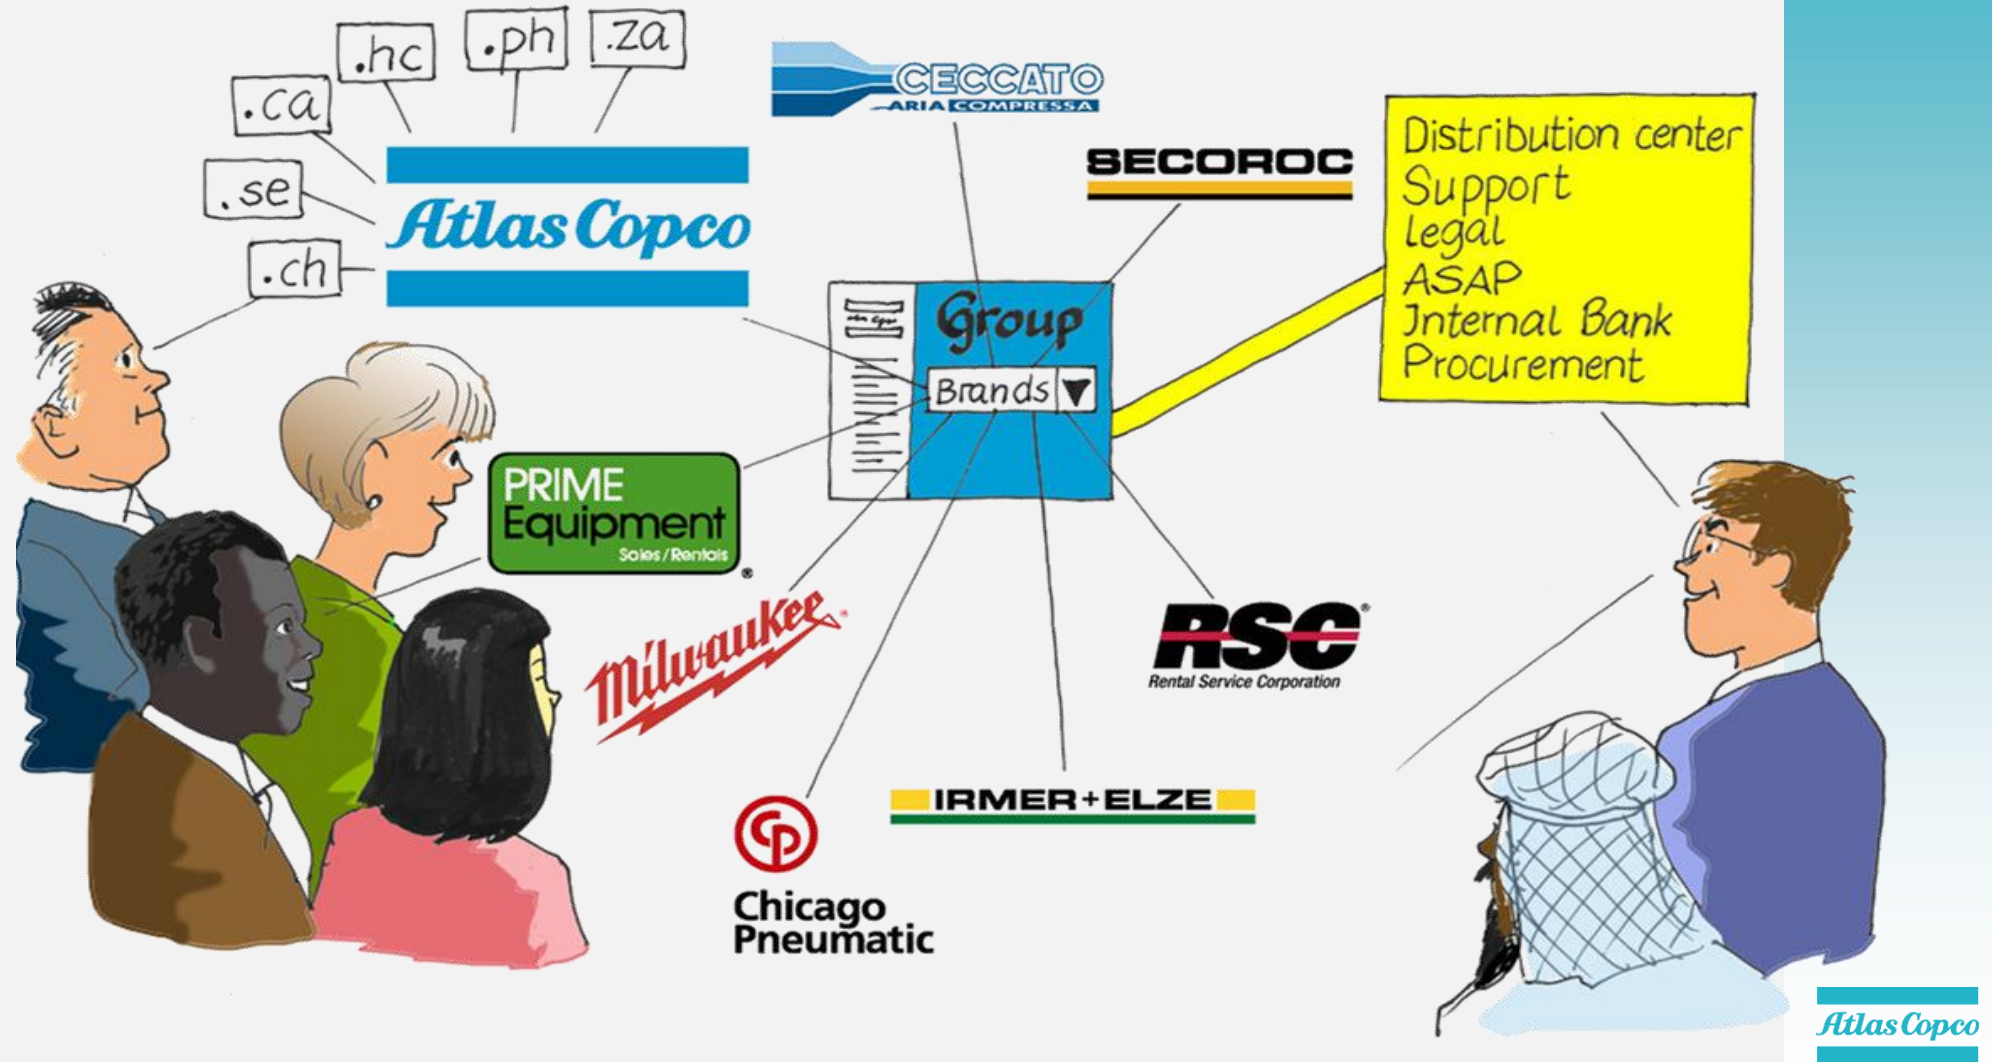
.hc .ph .za
.ca
.se
.ch
Atlas Copco

CECCATO
ARIA COMPRESSA

SECOROC

Group
Brands

Distribution center
Support
legal
ASAP
Internal Bank
Procurement

PRIME Equipment
Sales / Rentals

Milwaukee

RSC
Rental Service Corporation

IRMER+ELZE

Chicago Pneumatic

Atlas Copco